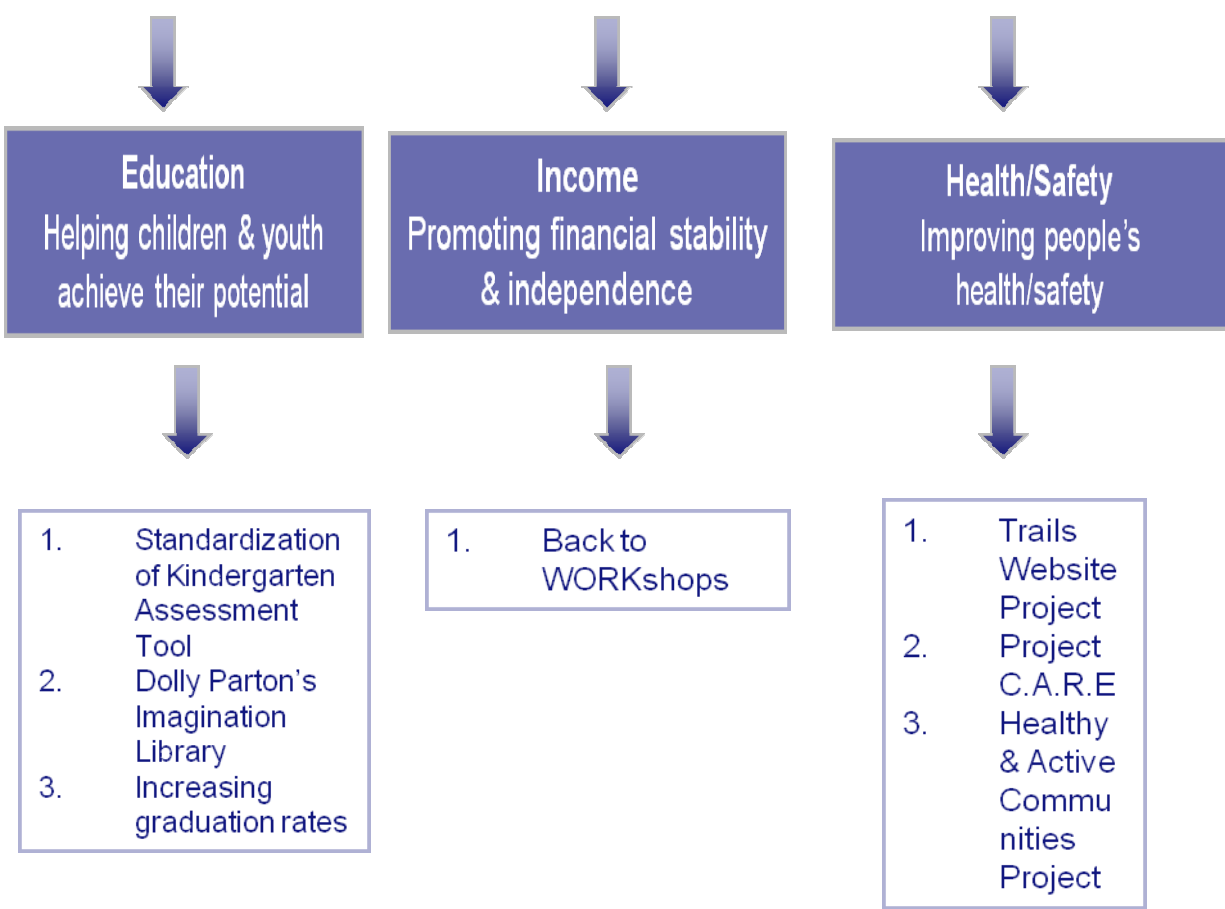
Education
Helping children & youth achieve their potential

Income
Promoting financial stability & independence

Health/Safety
Improving people's health/safety

1. Standardization of Kindergarten Assessment Tool
2. Dolly Parton's Imagination Library
3. Increasing graduation rates

1. Back to WORKshops

1. Trails Website Project
2. Project C.A.R.E
3. Healthy & Active Communities Project